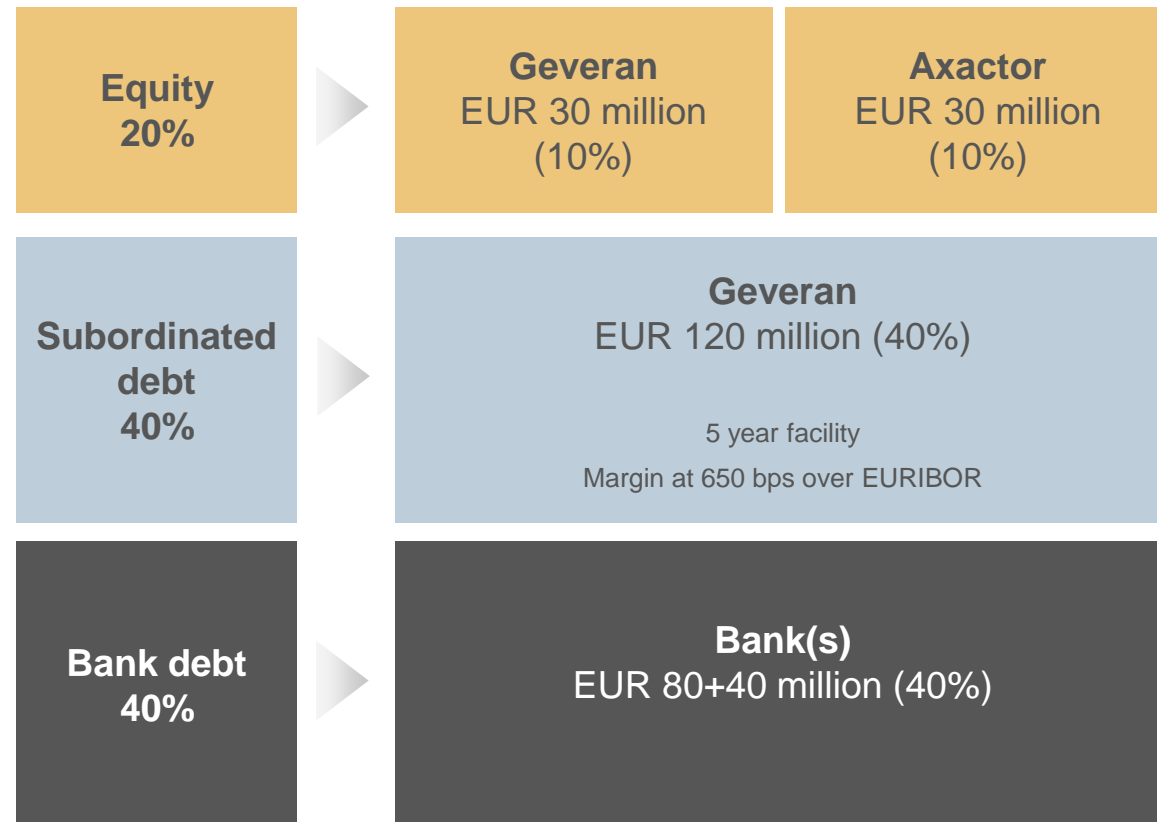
Equity
20%

Geveran
EUR 30 million
(10%)

Axactor
EUR 30 million
(10%)

Subordinated debt
40%

Geveran
EUR 120 million (40%)

5 year facility
Margin at 650 bps over EURIBOR

Bank debt
40%

Bank(s)
EUR 80+40 million (40%)